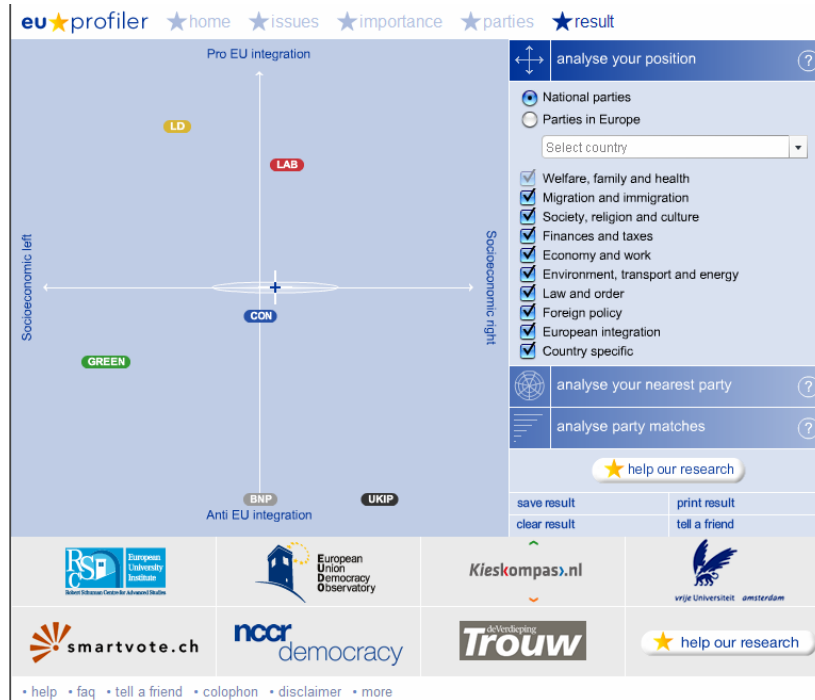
eu★profiler ★home ★issues ★importance ★parties ★result

Pro EU integration

LD

LAB

Socioeconomic left

Socioeconomic right

CON

GREEN

BNP

UKIP

Anti EU integration

analyse your position

?

National parties

Parties in Europe

Select country

Welfare, family and health

Migration and immigration

Society, religion and culture

Finances and taxes

Economy and work

Environment, transport and energy

Law and order

Foreign policy

European integration

Country specific

analyse your nearest party

?

analyse party matches

?

help our research

save result

print result

clear result

tell a friend

RSC European University Institute

Robert Schuman Centre for Advanced Studies

European Union Democracy Observatory

Kieskompas.nl

vrije Universiteit amsterdam

smartvote.ch

nccr democracy

de Verdieping Trouw

help our research

• help • faq • tell a friend • colophon • disclaimer • more